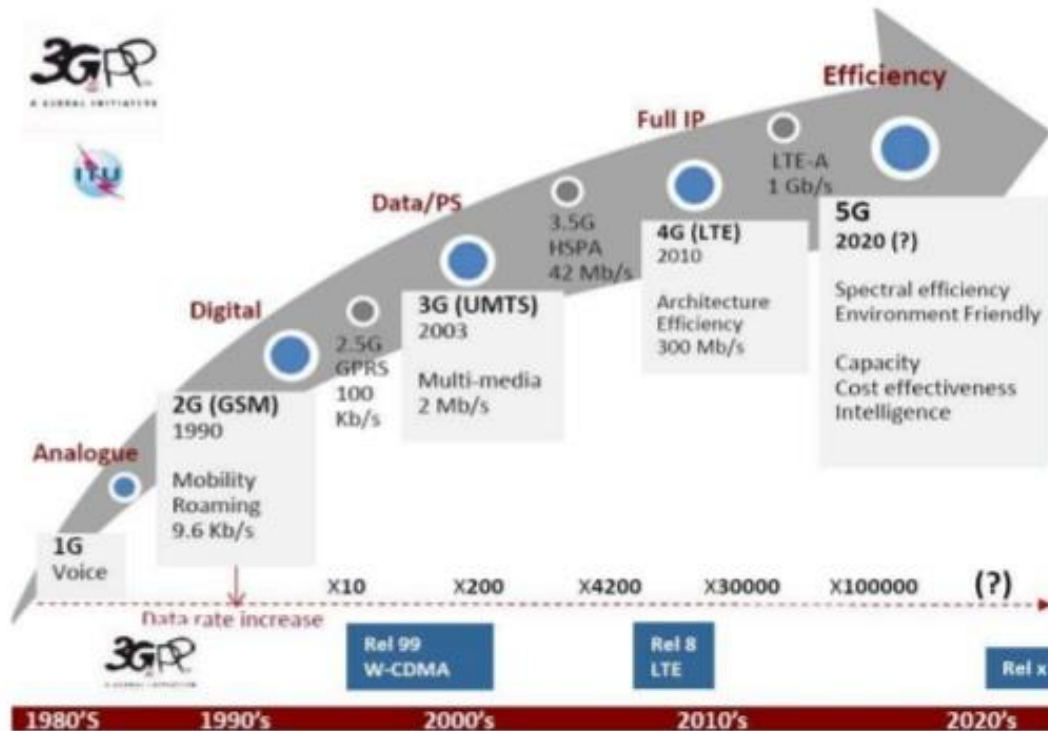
3GPP
A GLOBAL INITIATIVE

ITU

Efficiency

Full IP

LTE-A
1 Gb/s

Data/PS

3.5G
HSPA
42 Mb/s

4G (LTE)
2010

Architecture
Efficiency
300 Mb/s

5G
2020 (?)

Spectral efficiency
Environment Friendly

Capacity
Cost effectiveness
Intelligence

Digital

2.5G
GPRS
100
Kb/s

3G (UMTS)
2003

Multi-media
2 Mb/s

2G (GSM)
1990

Mobility
Roaming
9.6 Kb/s

Analogue

1G
Voice

X10 X200 X4200 X30000 X100000 (?)

Data rate increase

3GPP
A GLOBAL INITIATIVE

Rel 99
W-CDMA

Rel 8
LTE

Rel x

1980'S 1990's 2000's 2010's 2020's